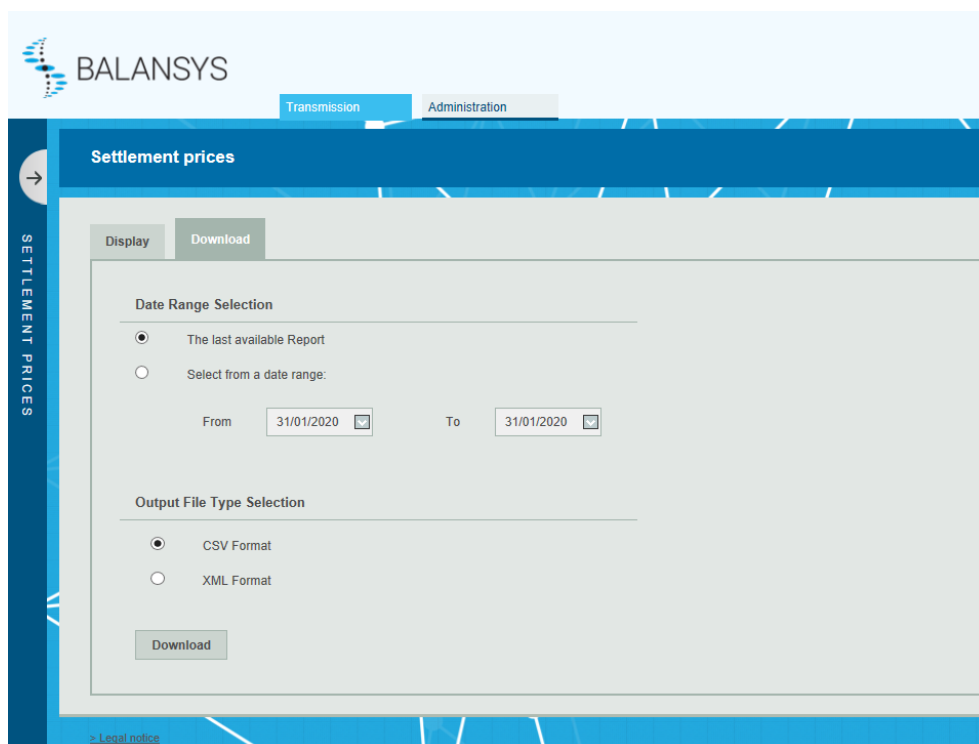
BALANSYS

Transmission
Administration

SETTLEMENT PRICES

Settlement prices

Display
Download

Date Range Selection

The last available Report

Select from a date range:

From 31/01/2020 To 31/01/2020

Output File Type Selection

CSV Format

XML Format

Download

> Legal notice